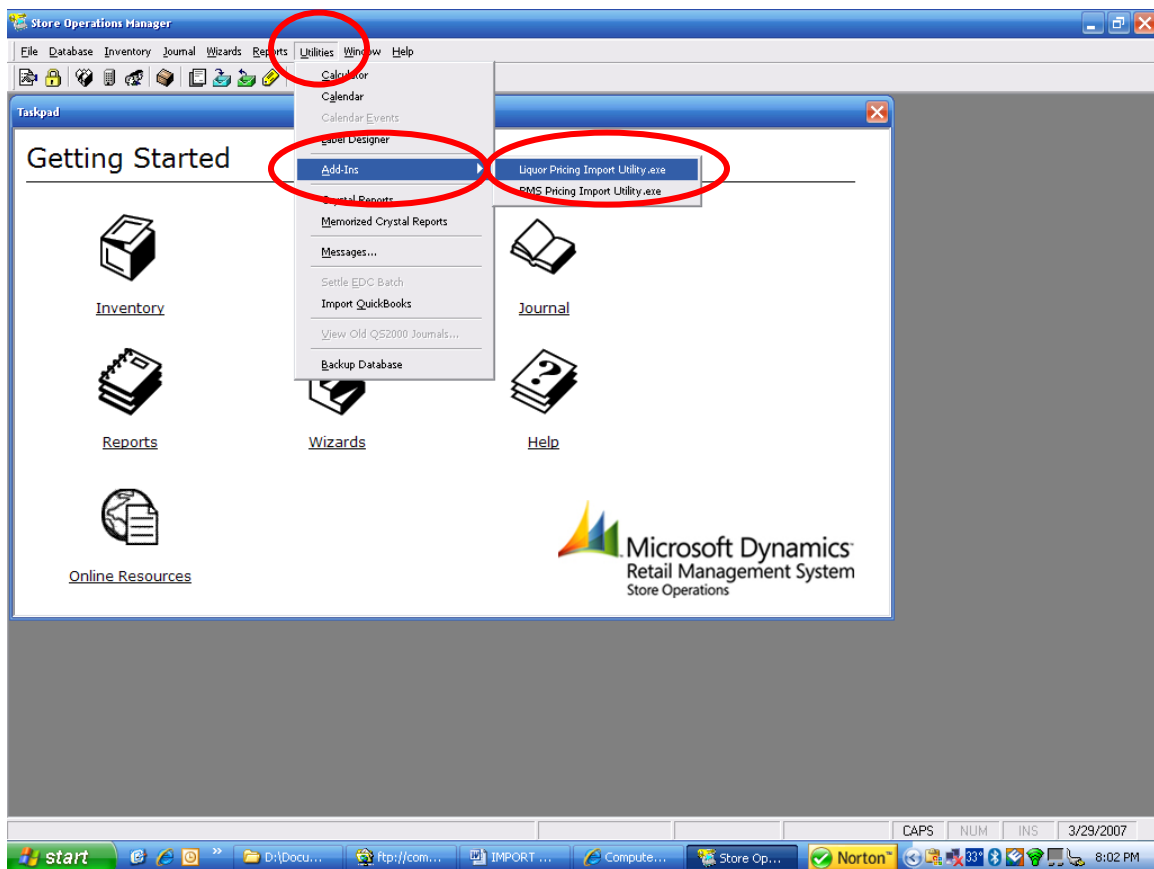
Store Operations Manager

File Database Inventory Journal Wizards Reports Utilities Window Help

Taskpad

Getting Started

Calculator
Calendar
Calendar Events
Label Designer
Add-Ins
Crystal Reports
Memorized Crystal Reports
Messages...
Settle EDC Batch
Import QuickBooks
View Old QS2000 Journals...
Backup Database

Liquor Pricing Import Utility.exe
RMS Pricing Import Utility.exe

Inventory
Journal
Reports
Wizards
Help
Online Resources

Microsoft Dynamics
Retail Management System
Store Operations

CAPS NUM INS 3/29/2007

start D:\Docu... ftp://com... IMPORT ... Compute... Store Op... Norton 33° 8:02 PM